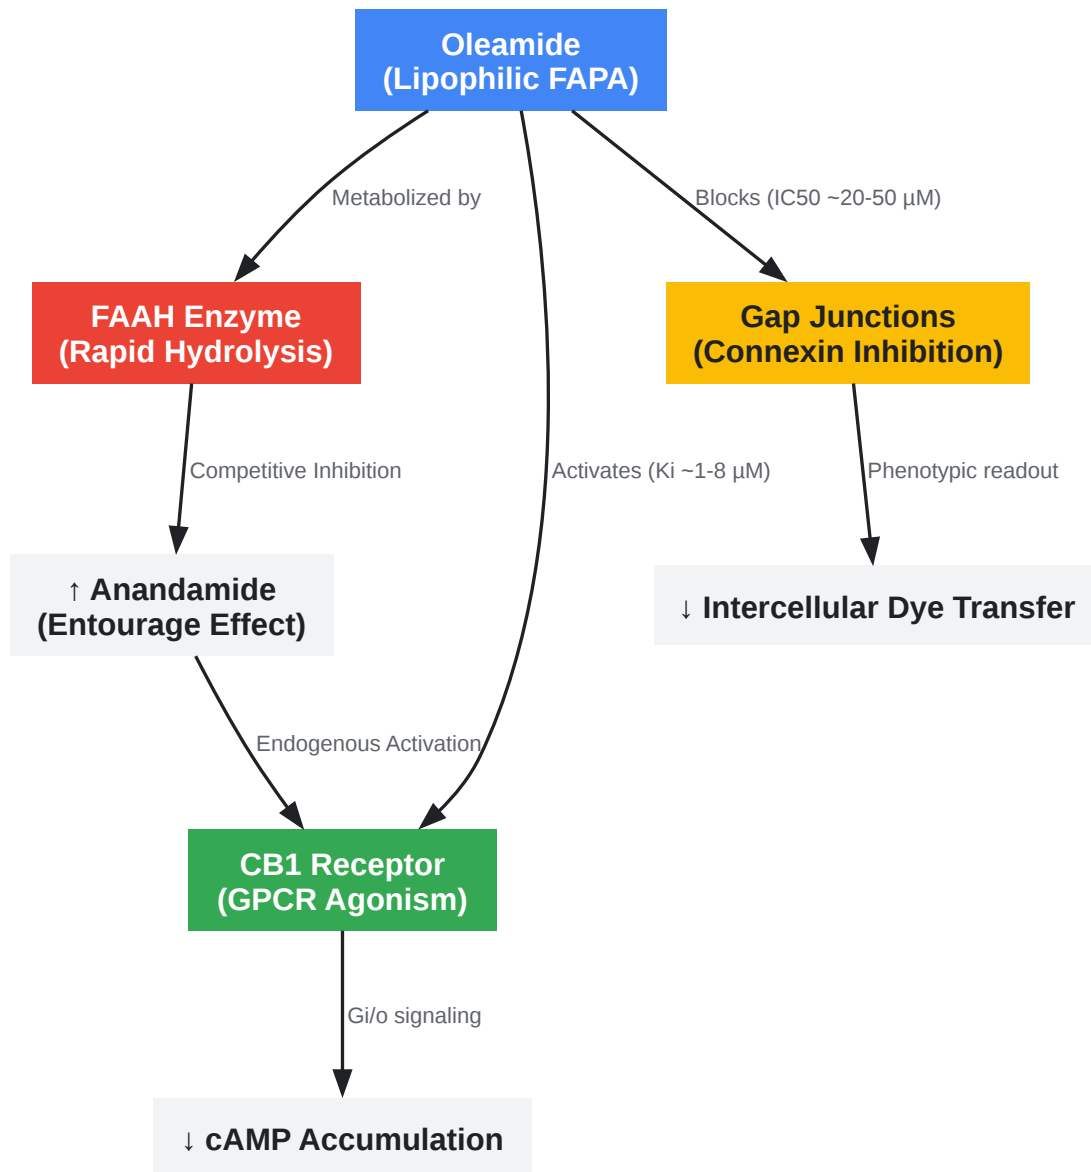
Oleamide
(Lipophilic FAPA)

Metabolized by

Blocks (IC50 ~20-50 µM)

FAAH Enzyme
(Rapid Hydrolysis)

Gap Junctions
(Connexin Inhibition)

Competitive Inhibition

Activates (Ki ~1-8 µM)

Phenotypic readout

↑ Anandamide
(Entourage Effect)

↓ Intercellular Dye Transfer

Endogenous Activation

CB1 Receptor
(GPCR Agonism)

Gi/o signaling

↓ cAMP Accumulation